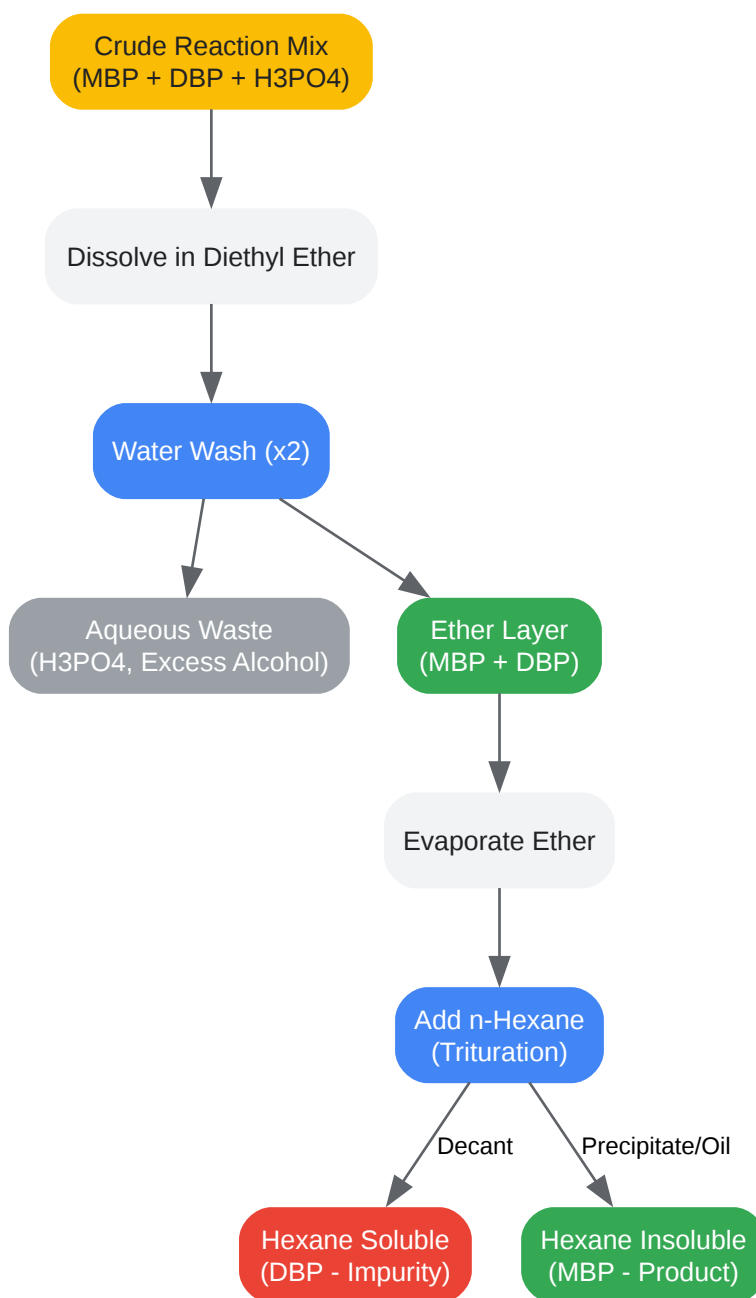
Crude Reaction Mix
(MBP + DBP + H3PO4)

Dissolve in Diethyl Ether

Water Wash (x2)

Aqueous Waste
(H3PO4, Excess Alcohol)

Ether Layer
(MBP + DBP)

Evaporate Ether

Add n-Hexane
(Trituration)

Decant

Precipitate/Oil

Hexane Soluble
(DBP - Impurity)

Hexane Insoluble
(MBP - Product)